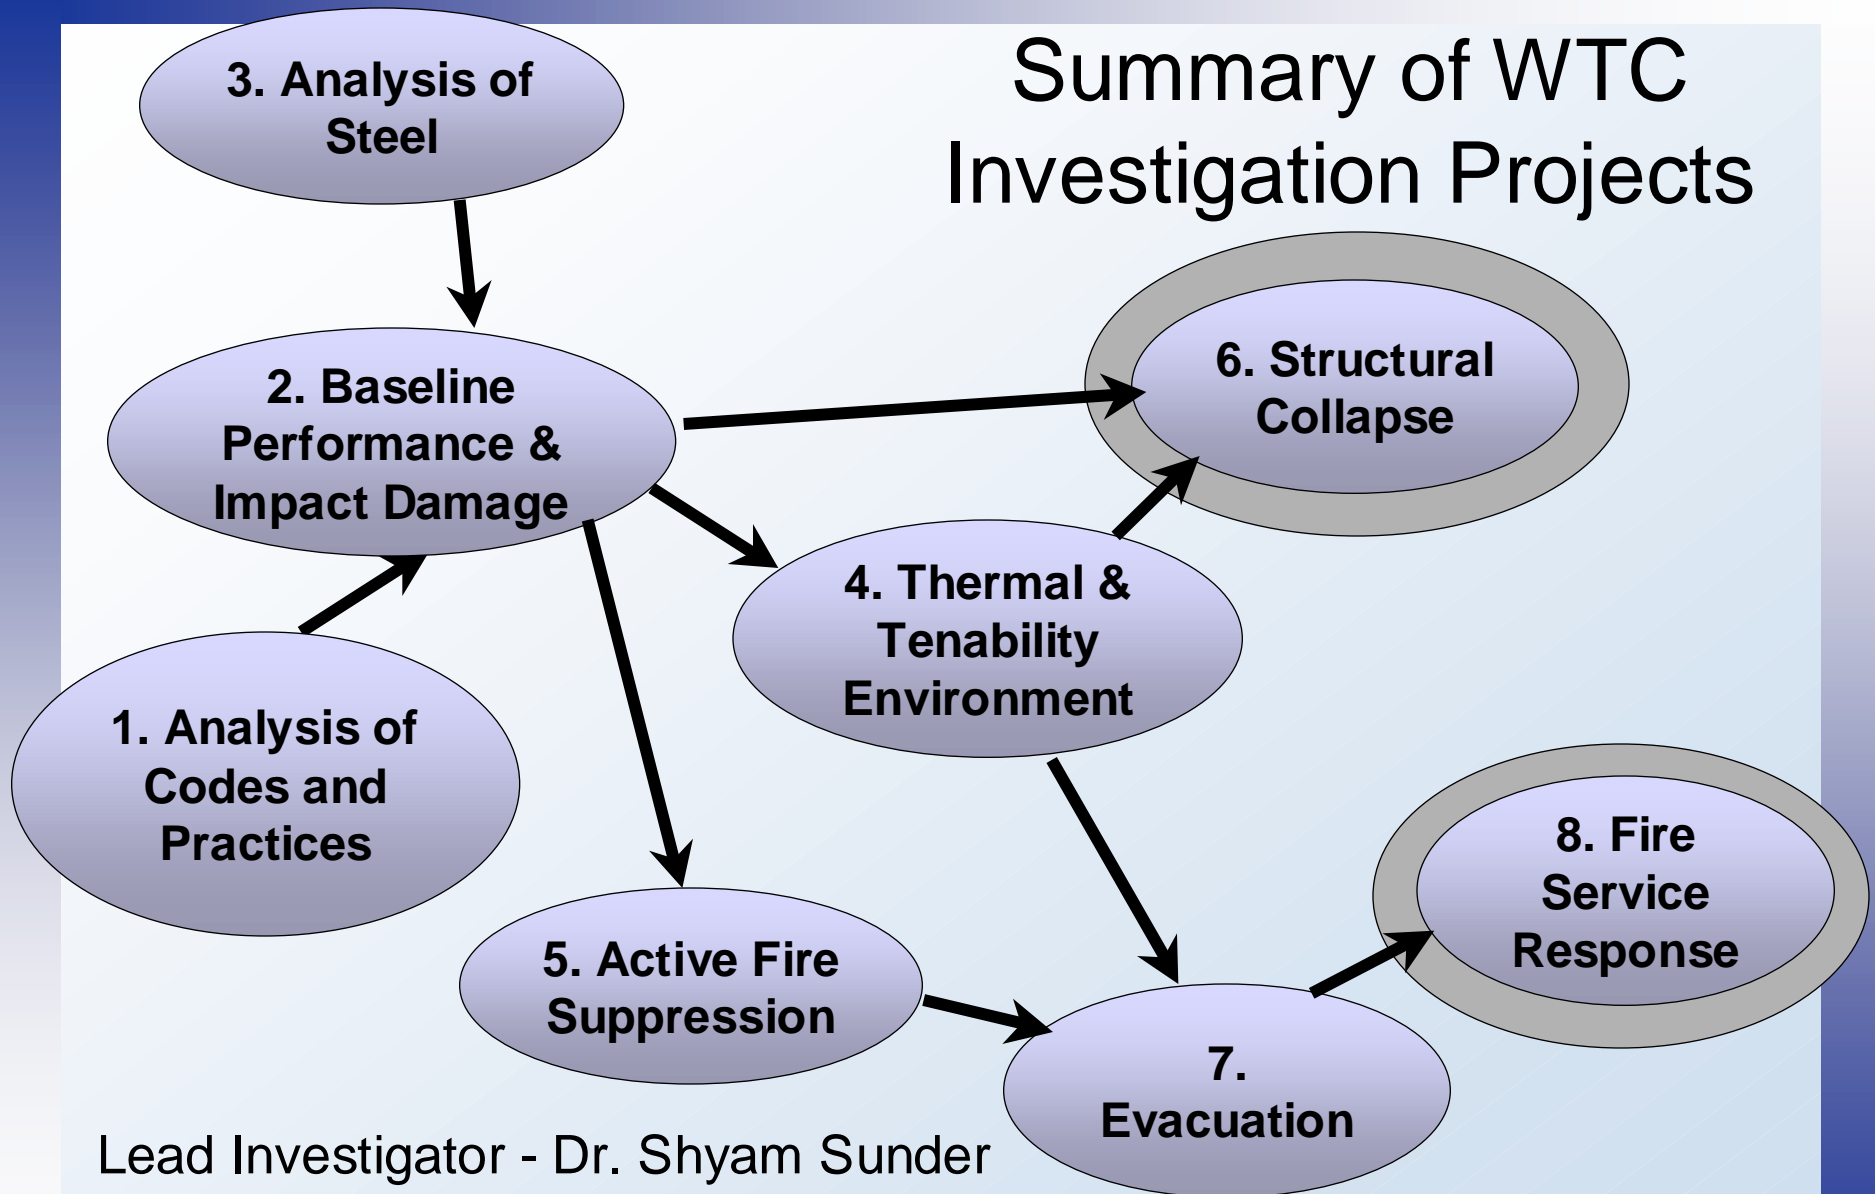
Summary of WTC Investigation Projects

3. Analysis of Steel

2. Baseline Performance & Impact Damage

6. Structural Collapse

4. Thermal & Tenability Environment

1. Analysis of Codes and Practices

8. Fire Service Response

5. Active Fire Suppression

7. Evacuation

Lead Investigator - Dr. Shyam Sunder